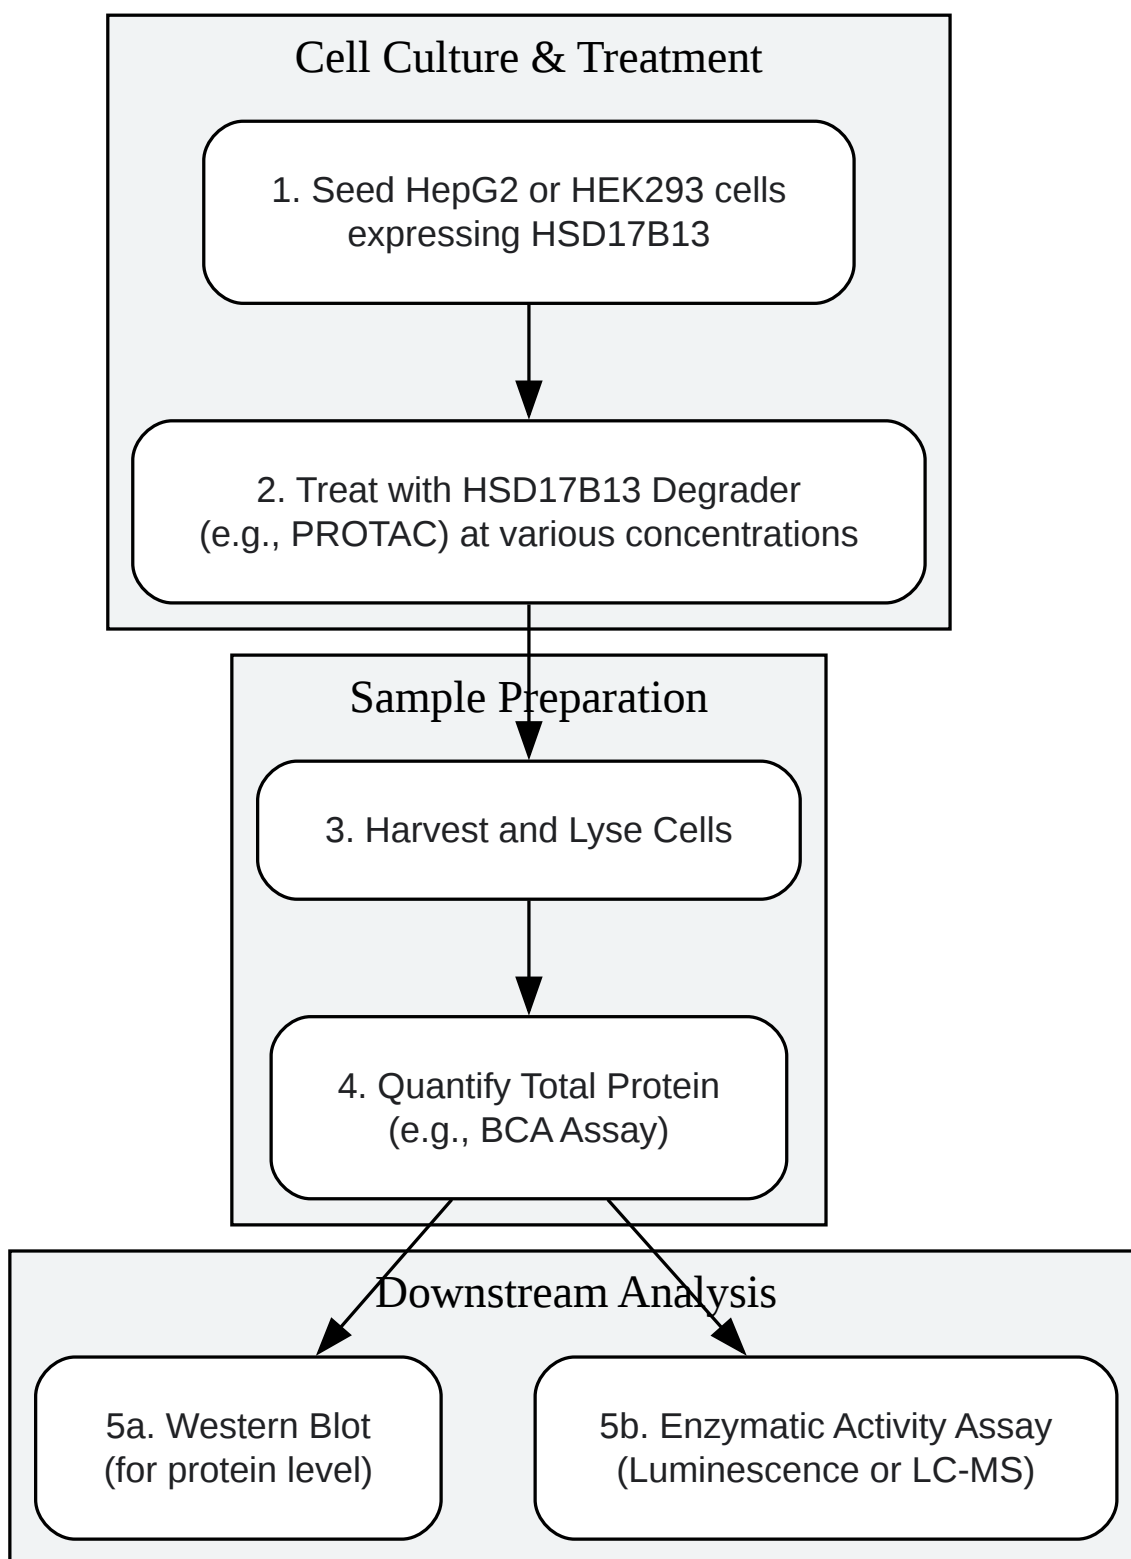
Cell Culture & Treatment

1. Seed HepG2 or HEK293 cells expressing HSD17B13

2. Treat with HSD17B13 Degrader (e.g., PROTAC) at various concentrations

Sample Preparation

3. Harvest and Lyse Cells

4. Quantify Total Protein (e.g., BCA Assay)

Downstream Analysis

5a. Western Blot (for protein level)

5b. Enzymatic Activity Assay (Luminescence or LC-MS)